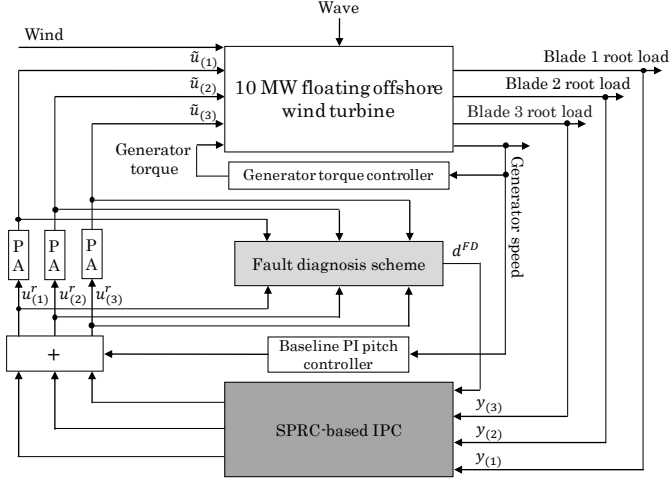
Wave

Wind

$\tilde{u}_{(1)}$

$\tilde{u}_{(2)}$

$\tilde{u}_{(3)}$

10 MW floating offshore wind turbine

Blade 1 root load

Blade 2 root load

Blade 3 root load

Generator torque

Generator torque controller

Generator speed

P A

P A

P A

Fault diagnosis scheme

$d^{FD}$

$u^r_{(1)}$ $u^r_{(2)}$ $u^r_{(3)}$

+

Baseline PI pitch controller

$y_{(3)}$

$y_{(2)}$

$y_{(1)}$

SPRC-based IPC